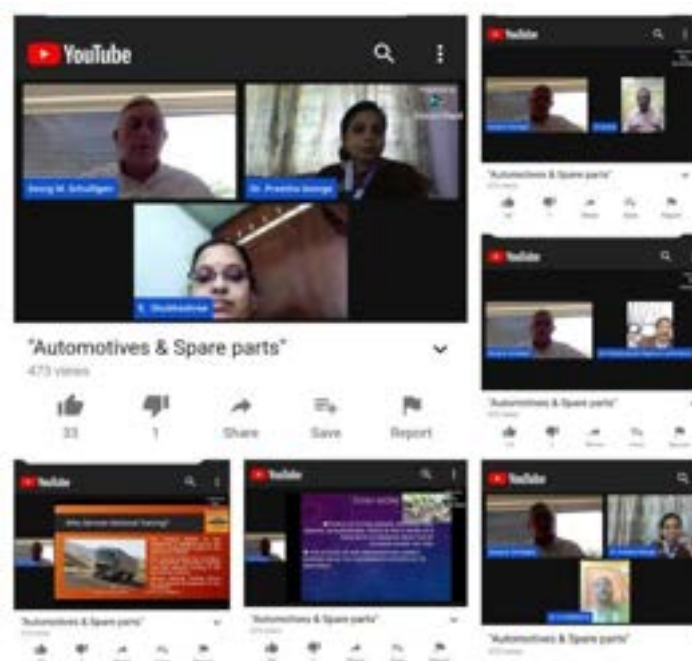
YouTube

Georg M. Schulligen

Dr. Preetha George

S. Shubhashree

"Automotives & Spare parts"
473 views

33 1 Share Save Report

YouTube

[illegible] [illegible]

"Automotives & Spare parts"

YouTube

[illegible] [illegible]

"Automotives & Spare parts"

YouTube

Why German Vocational Training?

"Automotives & Spare parts"

YouTube

"Automotives & Spare parts"

YouTube

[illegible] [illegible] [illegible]

"Automotives & Spare parts"